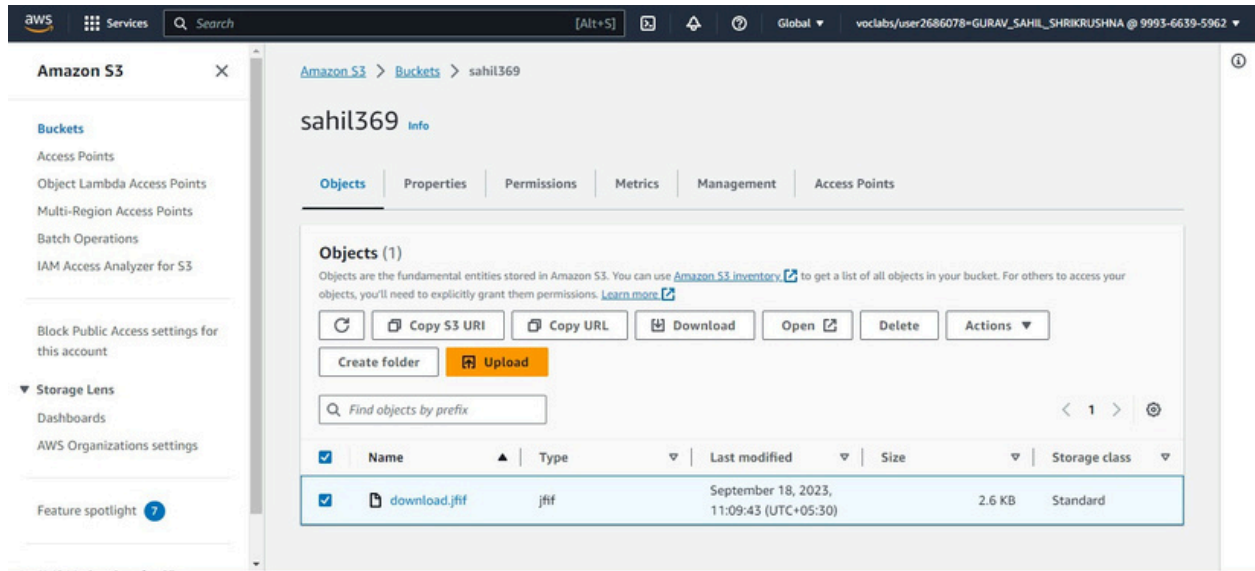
aws Services Search [Alt+S] Global ▼ voclabs/user2686078=GURAV_SAHIL_SHRIKRUSHNA @ 9993-6639-5962 ▼

Amazon S3

Buckets
Access Points
Object Lambda Access Points
Multi-Region Access Points
Batch Operations
IAM Access Analyzer for S3

Block Public Access settings for this account

▼ Storage Lens
Dashboards
AWS Organizations settings

Feature spotlight 7

Amazon S3 > Buckets > sahil369

sahil369 Info

Objects | Properties | Permissions | Metrics | Management | Access Points

Objects (1)
Objects are the fundamental entities stored in Amazon S3. You can use Amazon S3 inventory to get a list of all objects in your bucket. For others to access your objects, you'll need to explicitly grant them permissions. Learn more

Copy S3 URI | Copy URL | Download | Open | Delete | Actions ▼
Create folder | Upload

Find objects by prefix

< 1 >

| | Name ▲ | Type | Last modified | Size | Storage class |
|---|---|---|---|---|---|
| ☑ | download.jfif | jfif | September 18, 2023, 11:09:43 (UTC+05:30) | 2.6 KB | Standard |